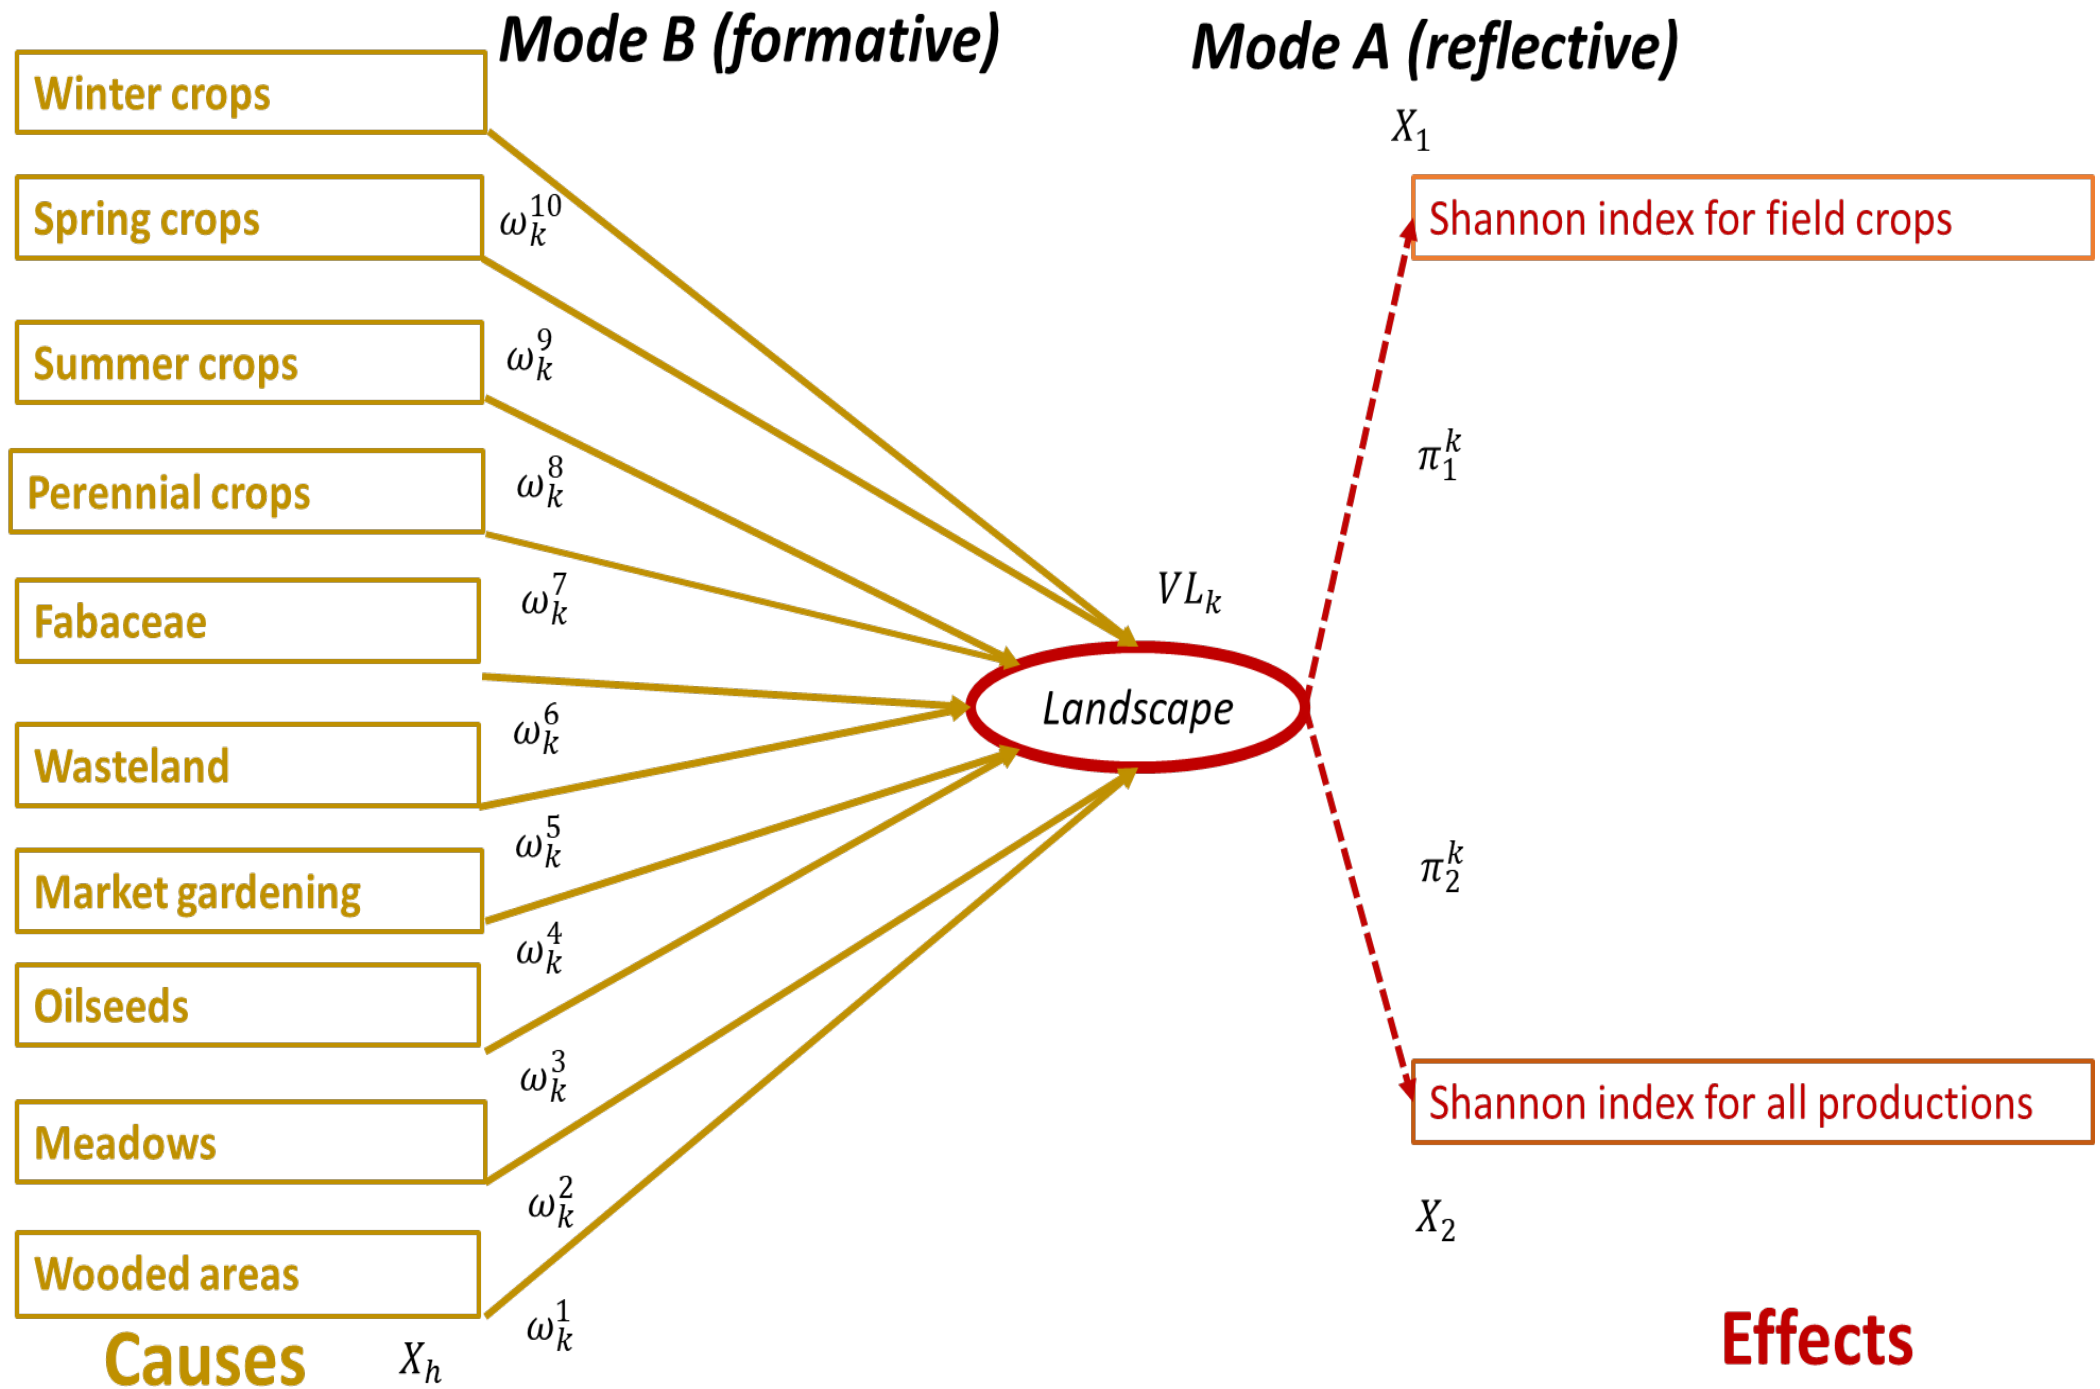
Mode B (formative)

Mode A (reflective)

Winter crops

Spring crops

Summer crops

Perennial crops

Fabaceae

Wasteland

Market gardening

Oilseeds

Meadows

Wooded areas

Causes

$X_h$

$\omega_k^{10}$

$\omega_k^9$

$\omega_k^8$

$\omega_k^7$

$\omega_k^6$

$\omega_k^5$

$\omega_k^4$

$\omega_k^3$

$\omega_k^2$

$\omega_k^1$

$VL_k$

Landscape

$X_1$

Shannon index for field crops

$\pi_1^k$

$\pi_2^k$

Shannon index for all productions

$X_2$

Effects